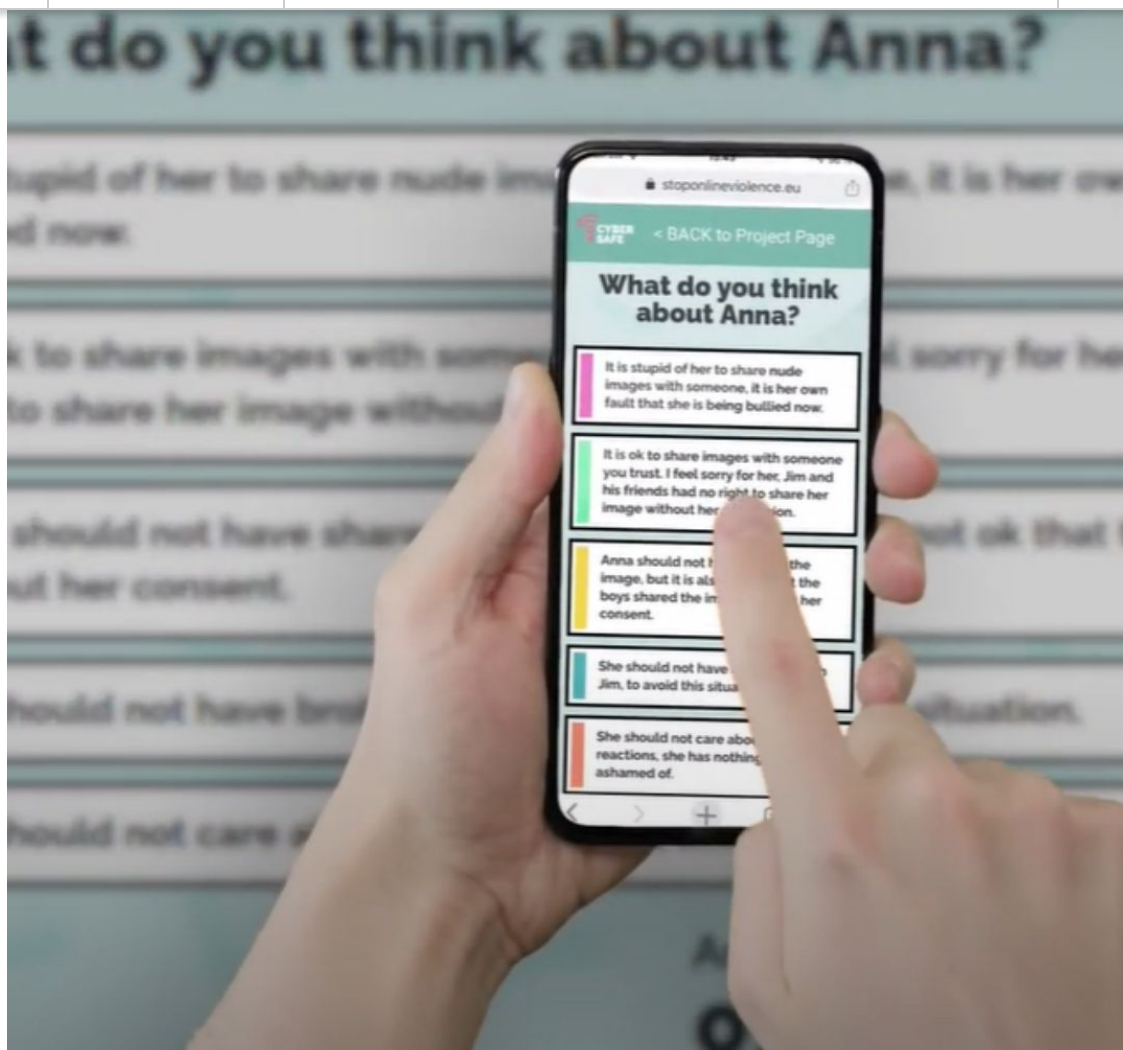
t do you think about Anna?

tupid of her to share nude im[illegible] e, it is her ow d now.

k to share images with som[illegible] l sorry for he to share her image withou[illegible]

should not have shar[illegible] ot ok that ut her consent.

hould not have br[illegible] situation.

hould not care a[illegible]

stoponlineviolence.eu

CYBER SAFE < BACK to Project Page

What do you think about Anna?

It is stupid of her to share nude images with someone, it is her own fault that she is being bullied now.

It is ok to share images with someone you trust. I feel sorry for her, Jim and his friends had no right to share her image without her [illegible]ion.

Anna should not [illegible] the image, but it is als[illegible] the boys shared the im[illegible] her consent.

She should not have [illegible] Jim, to avoid this situa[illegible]

She should not care abou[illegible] reactions, she has nothing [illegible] ashamed of.

A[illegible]

O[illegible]